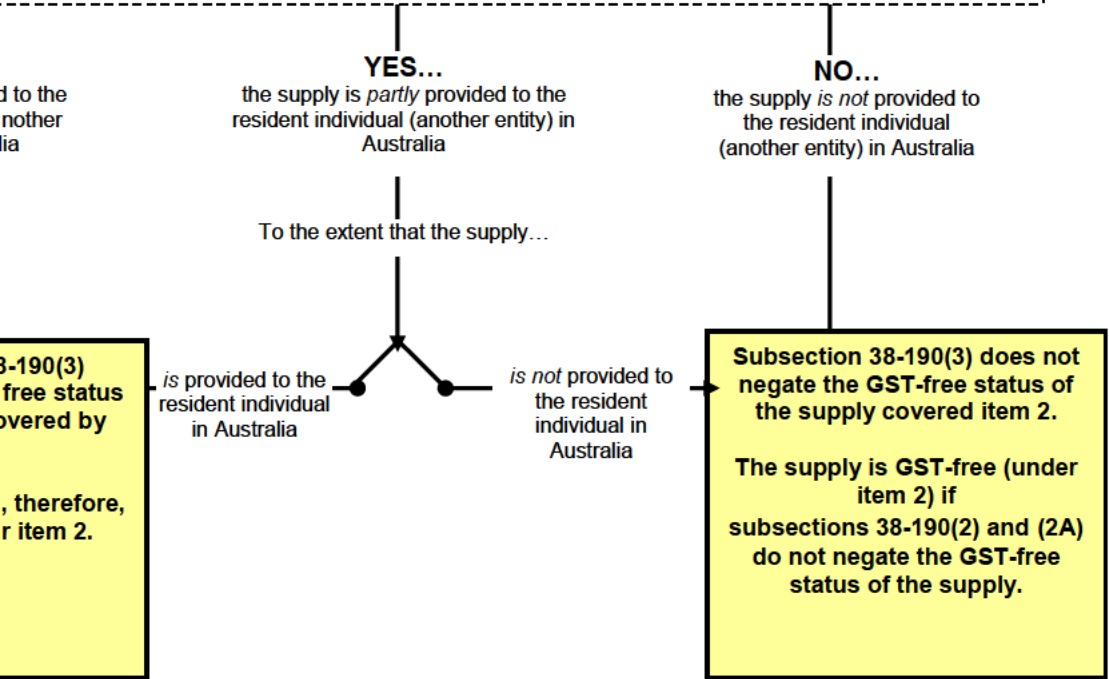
d to the
nother
lia

YES…
the supply is *partly* provided to the resident individual (another entity) in Australia

NO…
the supply *is not* provided to the resident individual (another entity) in Australia

To the extent that the supply…

3-190(3)
free status
overed by

, therefore,
r item 2.

*is* provided to the resident individual in Australia

*is not* provided to the resident individual in Australia

**Subsection 38-190(3) does not negate the GST-free status of the supply covered item 2.**

**The supply is GST-free (under item 2) if subsections 38-190(2) and (2A) do not negate the GST-free status of the supply.**